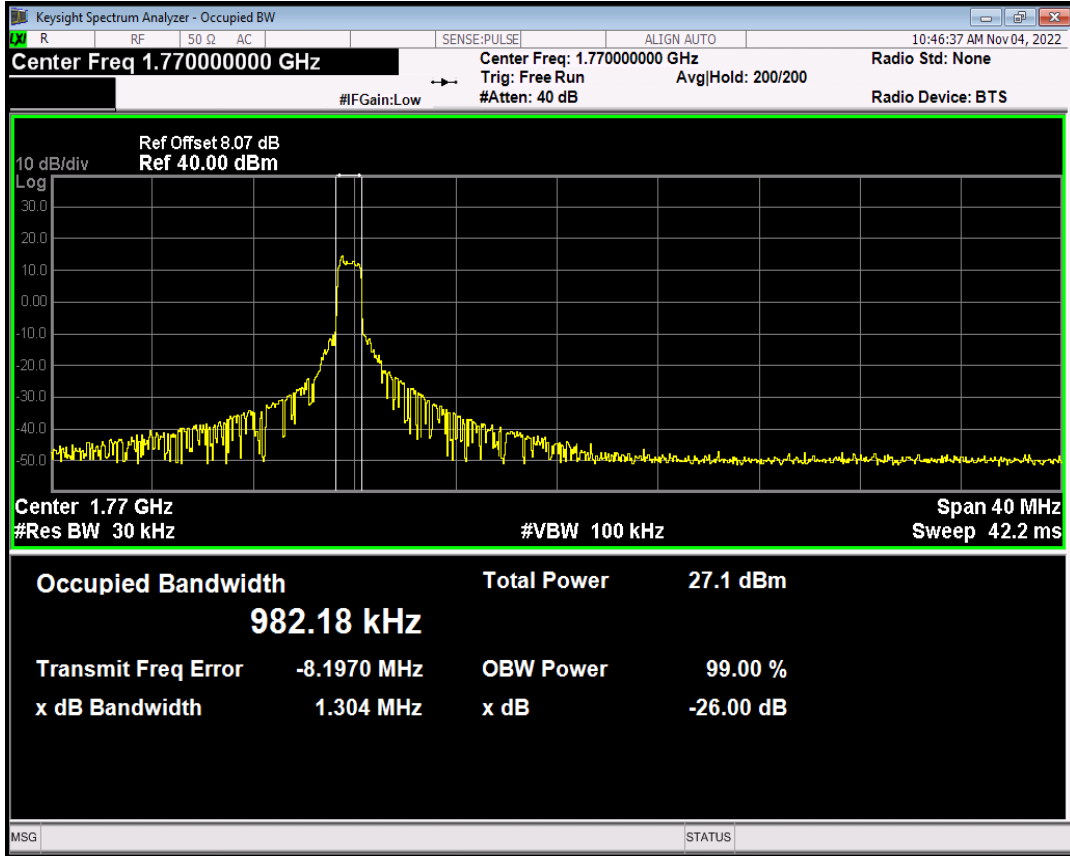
Keysight Spectrum Analyzer - Occupied BW

LXI R RF 50 Ω AC SENSE:PULSE ALIGN AUTO 10:46:37 AM Nov 04, 2022

Center Freq 1.770000000 GHz

Center Freq: 1.770000000 GHz
Trig: Free Run Avg|Hold: 200/200
#IFGain:Low #Atten: 40 dB

Radio Std: None

Radio Device: BTS

Ref Offset 8.07 dB
10 dB/div Ref 40.00 dBm
Log
30.0
20.0
10.0
0.00
-10.0
-20.0
-30.0
-40.0
-50.0

Center 1.77 GHz
#Res BW 30 kHz
#VBW 100 kHz
Span 40 MHz
Sweep 42.2 ms

Occupied Bandwidth
982.18 kHz

Total Power 27.1 dBm

Transmit Freq Error -8.1970 MHz
OBW Power 99.00 %

x dB Bandwidth 1.304 MHz
x dB -26.00 dB

MSG
STATUS